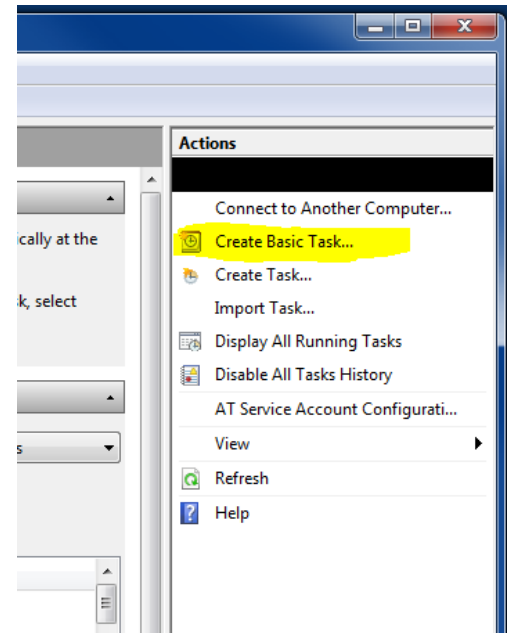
Actions

ically at the

k, select

s

Connect to Another Computer...
Create Basic Task...
Create Task...
Import Task...
Display All Running Tasks
Disable All Tasks History
AT Service Account Configurati...
View
Refresh
Help